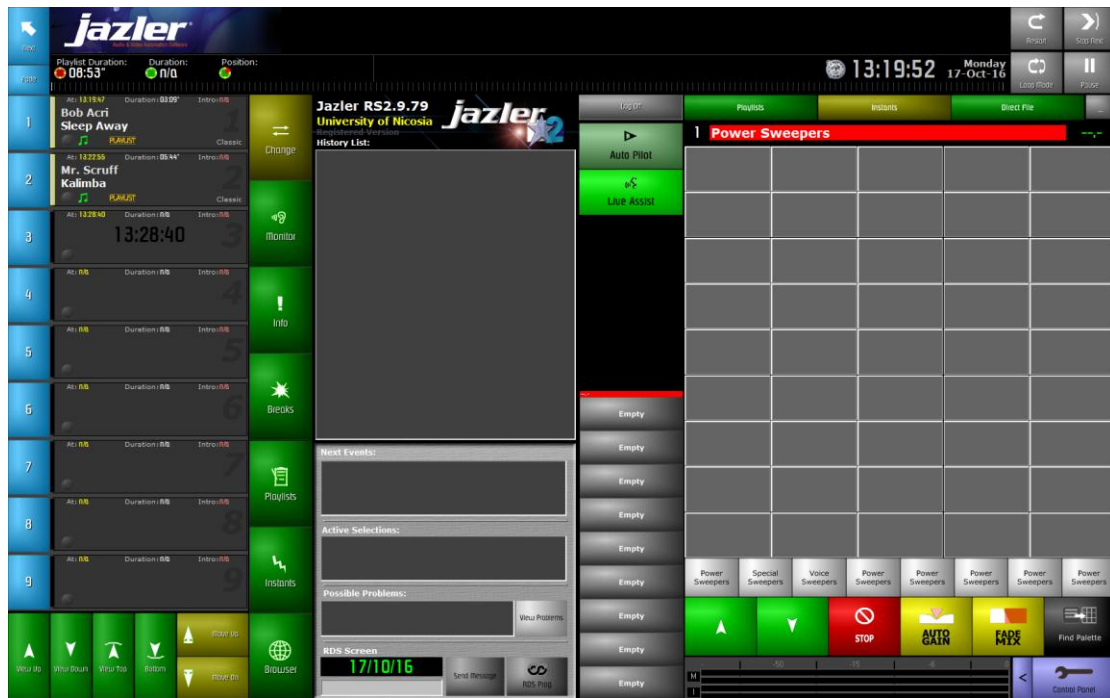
Next

jazler
Radio & Video Automation Software

Fade

Playlist Duration: 08:53"
Duration: n/a
Position:

13:19:52 Monday 17-Oct-16

Restart
Stop Next
Loop Mode
Pause

1
At: 13:19:47 Duration: 03:09" Intro: n/a
Bob Acri
Sleep Away
PLAYLIST
Classic

2
At: 13:22:56 Duration: 05:44" Intro: n/a
Mr. Scruff
Kalimba
PLAYLIST
Classic

3
At: 13:28:40 Duration: n/a Intro: n/a
13:28:40

4
At: n/a Duration: n/a Intro: n/a

5
At: n/a Duration: n/a Intro: n/a

6
At: n/a Duration: n/a Intro: n/a

7
At: n/a Duration: n/a Intro: n/a

8
At: n/a Duration: n/a Intro: n/a

9
At: n/a Duration: n/a Intro: n/a

Change
Monitor
Info
Breaks
Playlists
Instants
Browser

View Up
View Down
View Top
Bottom
Move Up
Move Dn

Jazler RS2.9.79
University of Nicosia
Registered Version
History List:
jazler 2

Next Events:
Active Selections:
Possible Problems:
View Problems
RDS Screen
17/10/16
Send Message
RDS Prog

Log Off
Auto Pilot
Live Assist
Empty
Empty
Empty
Empty
Empty
Empty
Empty
Empty
Empty

Playlists
Instants
Direct File
1 Power Sweepers

Power Sweepers
Special Sweepers
Voice Sweepers
Power Sweepers
Power Sweepers
Power Sweepers
Power Sweepers
Power Sweepers

STOP
AUTO GAIN
FADE MIX
Find Palette
Control Panel
M
-50
-15
-6